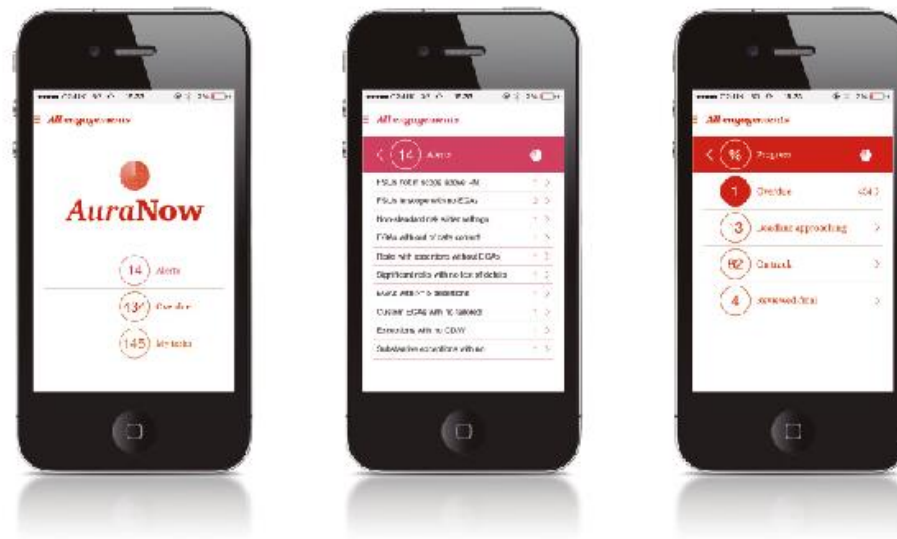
All engagements

AuraNow

14 Alerts

134 Overdue

145 My tasks

All engagements

14 Alerts

FSLIs not in scope above -M

FSLIs in scope with no EGAs

Non-standard risk rating settings

EGAs without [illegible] correct

Risks with assertions without EGAs

Significant risks with no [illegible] of details

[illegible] with no assertions

Custom EGAs with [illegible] tailored

Exceptions with no CDW

Substantive exceptions with no

All engagements

% Progress

1 Overdue

3 Deadline approaching

82 Ontrack

4 Reviewed (final)